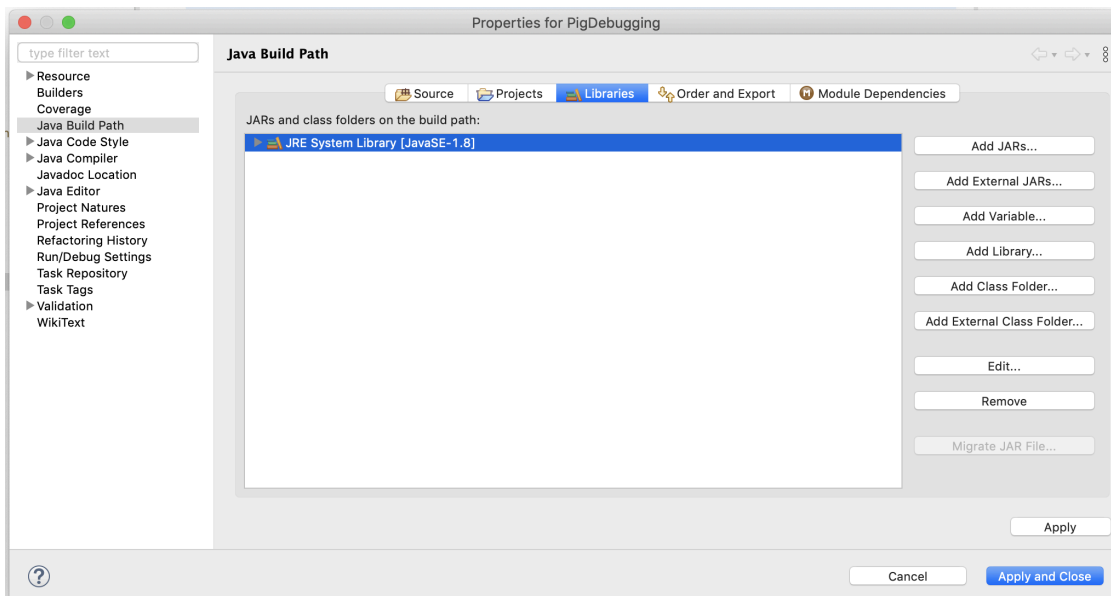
Properties for PigDebugging

type filter text

Resource
Builders
Coverage
Java Build Path
Java Code Style
Java Compiler
Javadoc Location
Java Editor
Project Natures
Project References
Refactoring History
Run/Debug Settings
Task Repository
Task Tags
Validation
WikiText

Java Build Path

Source
Projects
Libraries
Order and Export
Module Dependencies

JARs and class folders on the build path:

JRE System Library [JavaSE-1.8]

Add JARs...
Add External JARs...
Add Variable...
Add Library...
Add Class Folder...
Add External Class Folder...
Edit...
Remove
Migrate JAR File...

Apply

?

Cancel
Apply and Close